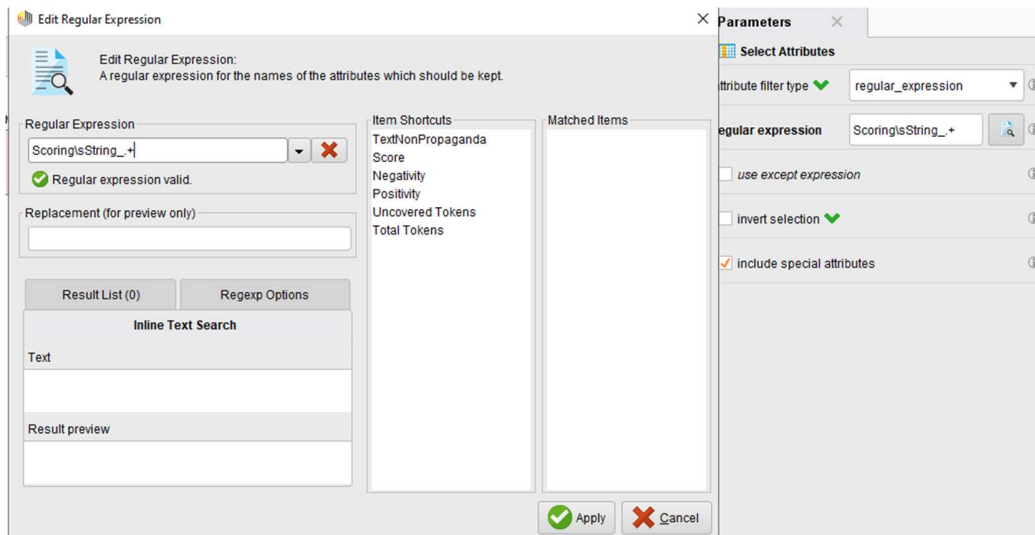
Edit Regular Expression

Edit Regular Expression:
A regular expression for the names of the attributes which should be kept.

Regular Expression

Scoring\sString_.+

Regular expression valid.

Replacement (for preview only)

Result List (0)

Regexp Options

Inline Text Search

Text

Result preview

Item Shortcuts

TextNonPropaganda
Score
Negativity
Positivity
Uncovered Tokens
Total Tokens

Matched Items

Apply

Cancel

Parameters

Select Attributes

ttribute filter type

regular_expression

egular expression

Scoring\sString_.+

use except expression

invert selection

include special attributes